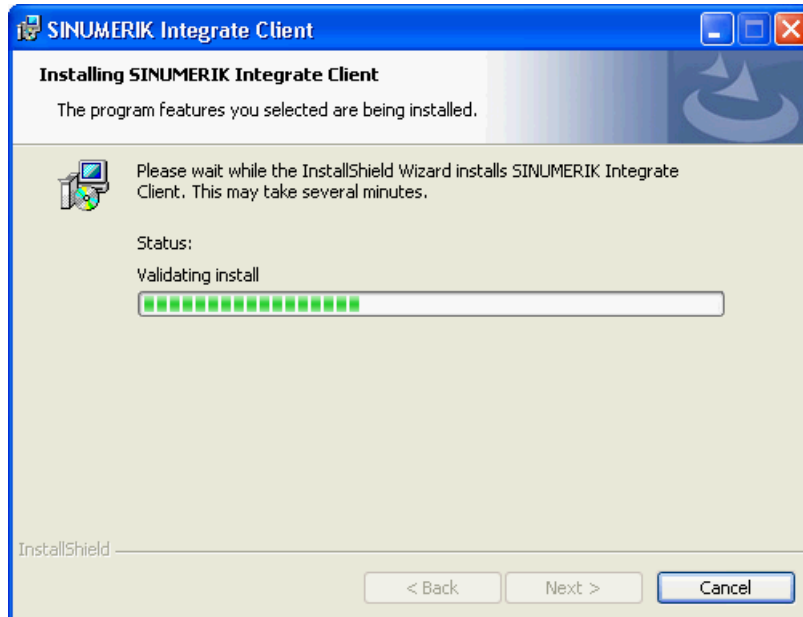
SINUMERIK Integrate Client

Installing SINUMERIK Integrate Client

The program features you selected are being installed.

Please wait while the InstallShield Wizard installs SINUMERIK Integrate Client. This may take several minutes.

Status:

Validating install

InstallShield

< Back

Next >

Cancel